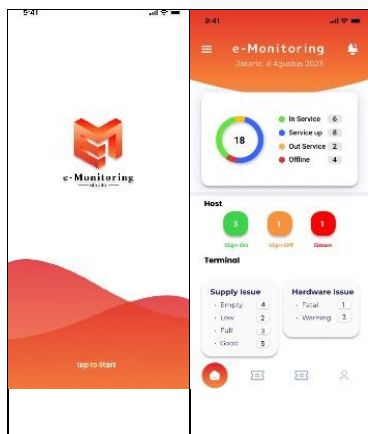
9:41

e-Monitoring
Mitra

Tap to Start

9:41

e-Monitoring
Jakarta, 8 Agustus 2023

18

In Service 6
Service up 8
Out Service 2
Offline 4

Host

3
Sign On

1
Sign Off

1
Down

Terminal

Supply Issue
Empty 4
Low 2
Full 3
Good 5

Hardware Issue
Fatal 1
Warning 3